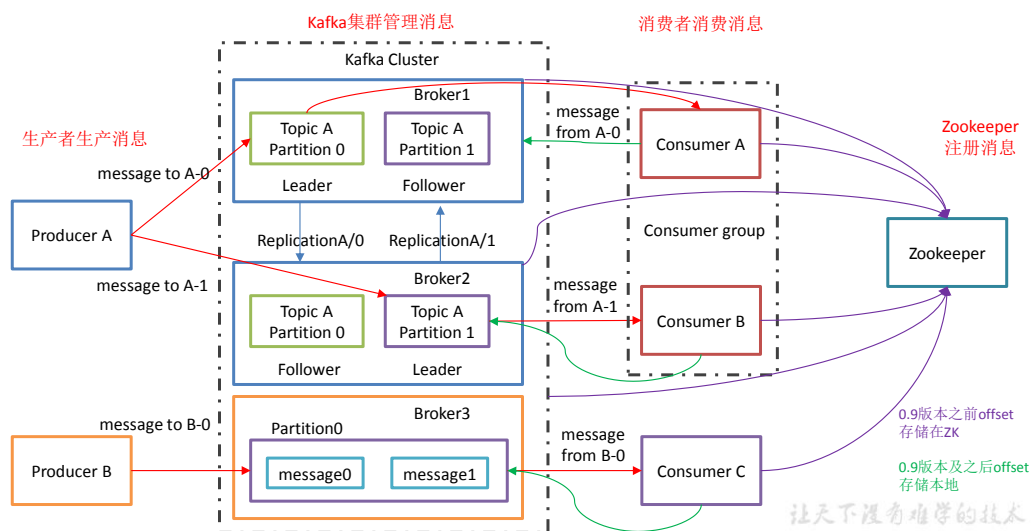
Kafka集群管理消息

消费者消费消息

Kafka Cluster

生产者生产消息

Broker1

Topic A
Partition 0

Topic A
Partition 1

Leader

Follower

message to A-0

Producer A

ReplicationA/0

ReplicationA/1

message to A-1

Broker2

Topic A
Partition 0

Topic A
Partition 1

Follower

Leader

message
from A-0

Consumer A

Consumer group

message
from A-1

Consumer B

Zookeeper
注册消息

Zookeeper

message to B-0

Broker3

Partition0

Producer B

message0

message1

message
from B-0

Consumer C

0.9版本之前offset
存储在ZK

0.9版本及之后offset
存储本地

让天下没有难学的技术